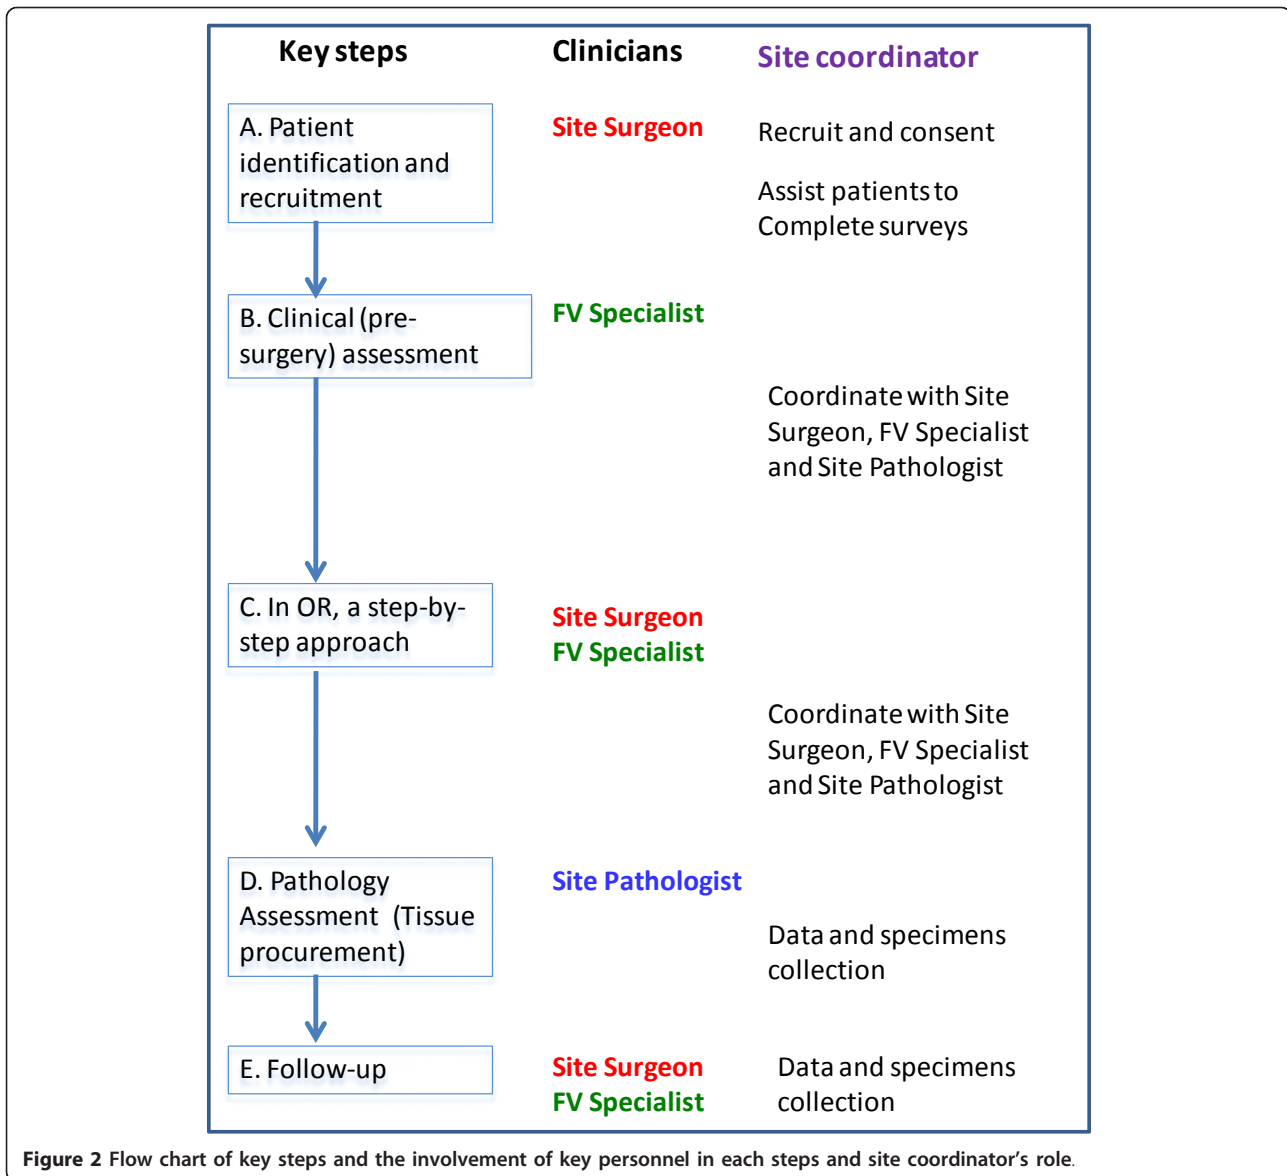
Key steps

Clinicians

Site coordinator

A. Patient identification and recruitment

Site Surgeon

Recruit and consent

Assist patients to Complete surveys

B. Clinical (pre-surgery) assessment

FV Specialist

Coordinate with Site Surgeon, FV Specialist and Site Pathologist

C. In OR, a step-by-step approach

Site Surgeon
FV Specialist

Coordinate with Site Surgeon, FV Specialist and Site Pathologist

D. Pathology Assessment (Tissue procurement)

Site Pathologist

Data and specimens collection

E. Follow-up

Site Surgeon
FV Specialist

Data and specimens collection

Figure 2 Flow chart of key steps and the involvement of key personnel in each steps and site coordinator's role.